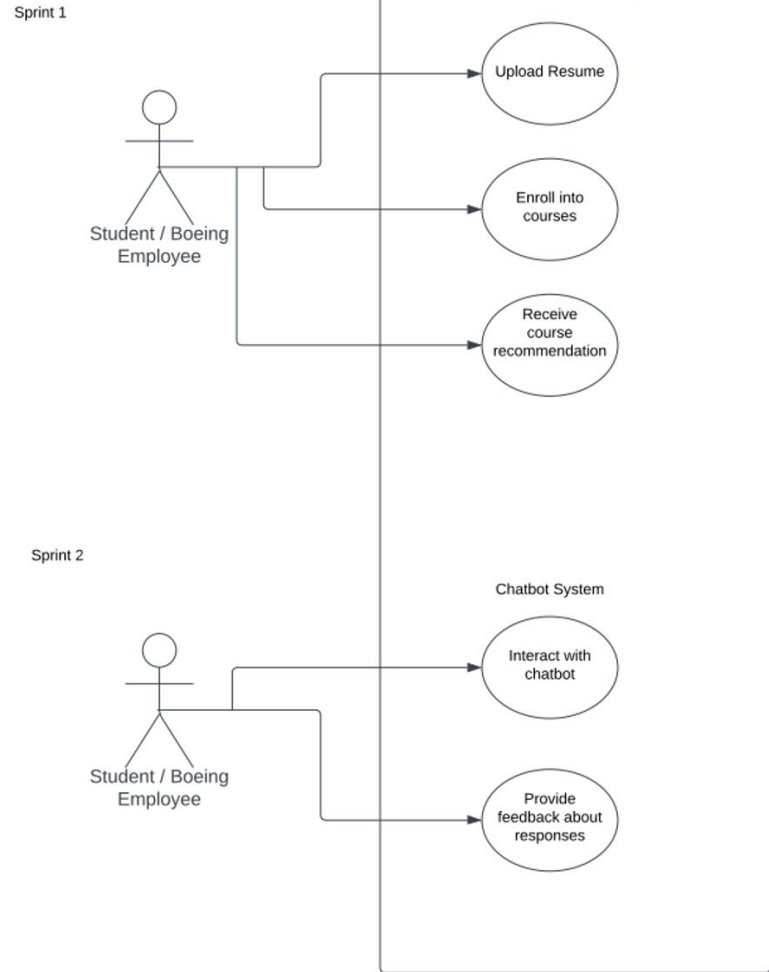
Sprint 1

Student / Boeing Employee

Upload Resume

Enroll into courses

Receive course recommendation

Sprint 2

Chatbot System

Student / Boeing Employee

Interact with chatbot

Provide feedback about responses